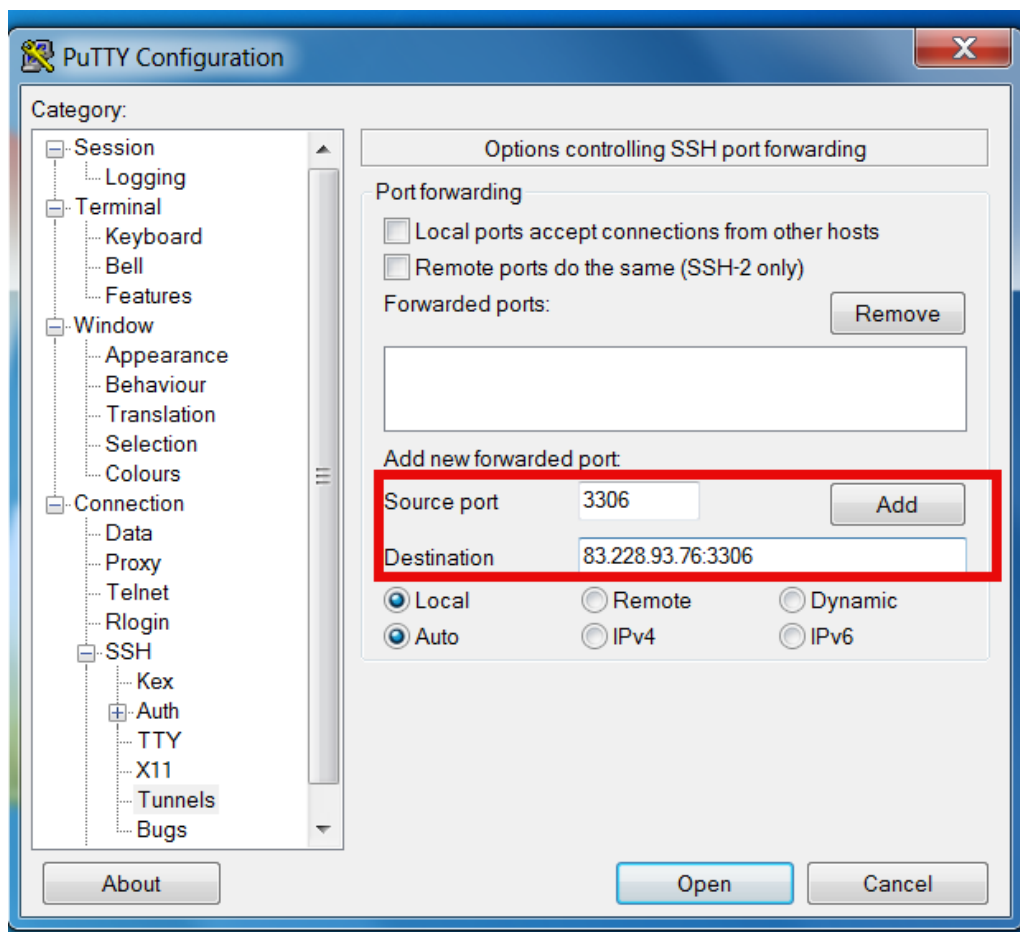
PuTTY Configuration

Category:

Session
Logging
Terminal
Keyboard
Bell
Features
Window
Appearance
Behaviour
Translation
Selection
Colours
Connection
Data
Proxy
Telnet
Rlogin
SSH
Kex
Auth
TTY
X11
Tunnels
Bugs

Options controlling SSH port forwarding

Port forwarding

Local ports accept connections from other hosts

Remote ports do the same (SSH-2 only)

Forwarded ports:

Remove

Add new forwarded port:

Source port 3306

Add

Destination 83.228.93.76:3306

Local Remote Dynamic

Auto IPv4 IPv6

About

Open

Cancel